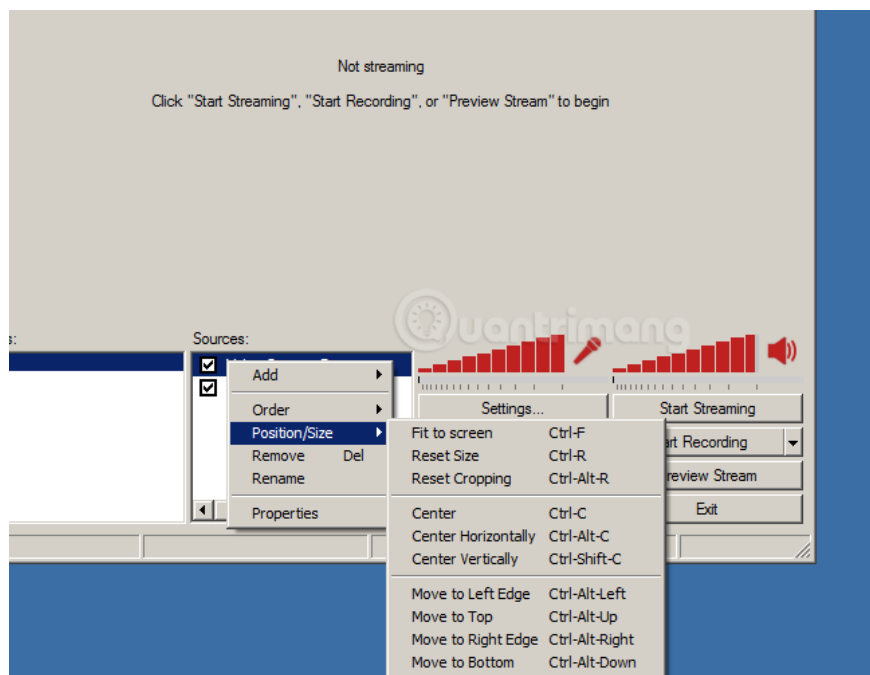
Not streaming

Click "Start Streaming", "Start Recording", or "Preview Stream" to begin

s:

Sources:

Quantrimang

Add
Order
Position/Size
Remove Del
Rename
Properties

Fit to screen Ctrl-F
Reset Size Ctrl-R
Reset Cropping Ctrl-Alt-R
Center Ctrl-C
Center Horizontally Ctrl-Alt-C
Center Vertically Ctrl-Shift-C
Move to Left Edge Ctrl-Alt-Left
Move to Top Ctrl-Alt-Up
Move to Right Edge Ctrl-Alt-Right
Move to Bottom Ctrl-Alt-Down

Settings...
Start Streaming
rt Recording
review Stream
Exit